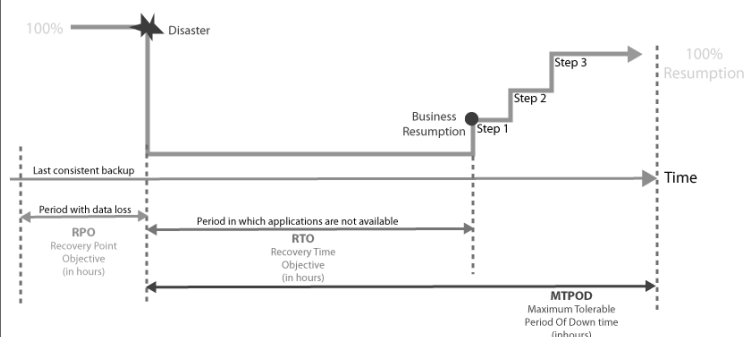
100%

Disaster

Step 3

100% Resumption

Step 2

Business Resumption

Step 1

Last consistent backup

Time

Period with data loss

RPO
Recovery Point Objective
(in hours)

Period in which applications are not available

RTO
Recovery Time Objective
(in hours)

MTPOD
Maximum Tolerable Period Of Down time
(inhours)